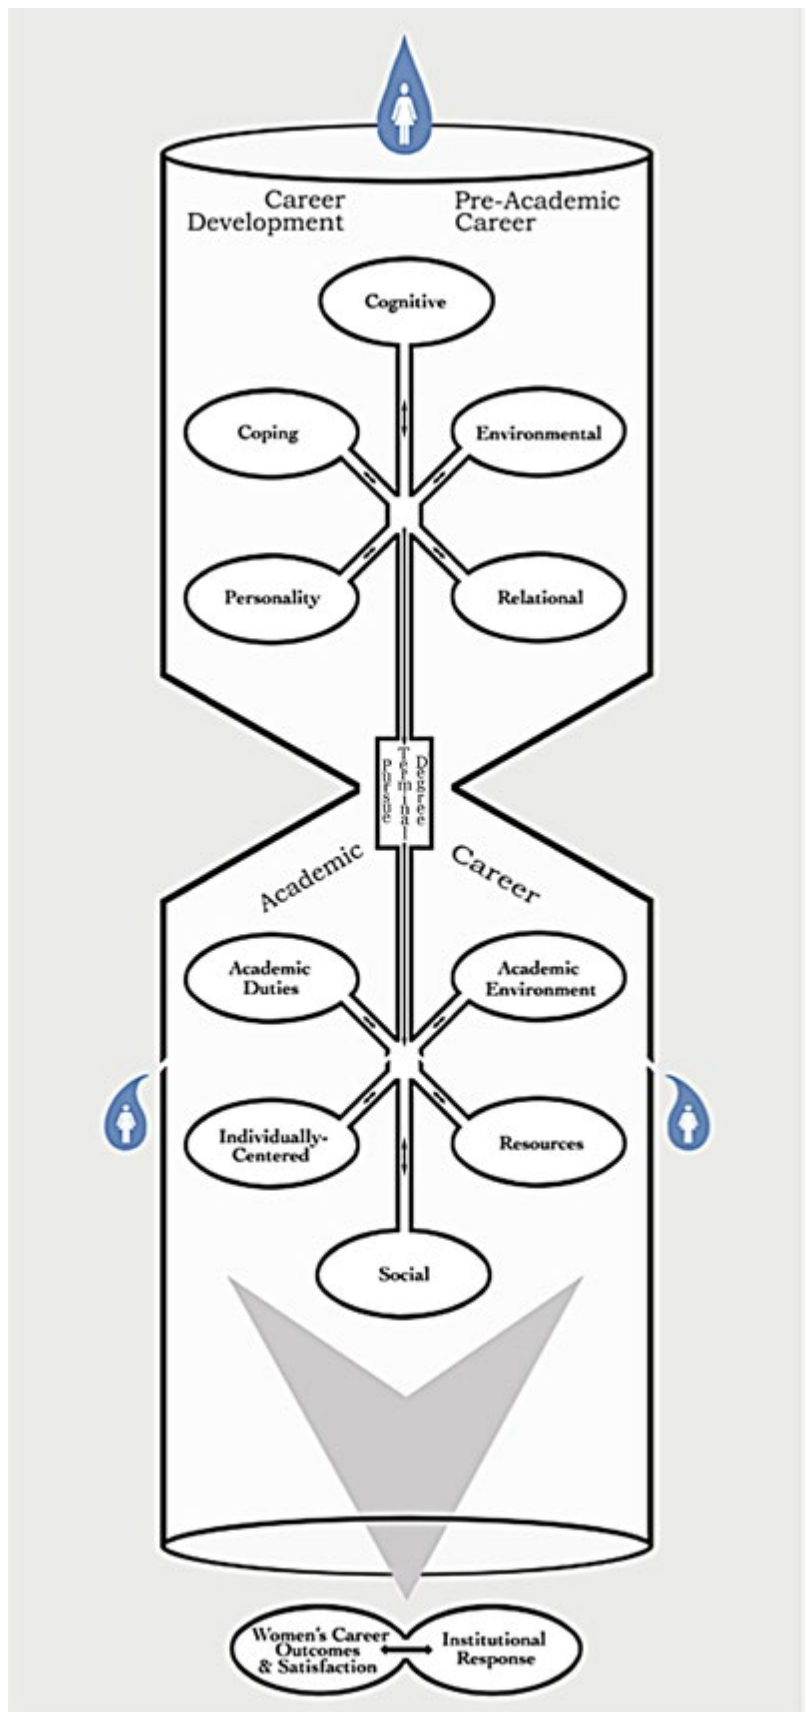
Career Development

Pre-Academic Career

Cognitive

Coping

Environmental

Personality

Relational

Pursue Terminal Degree

Academic Career

Academic Duties

Academic Environment

Individually-Centered

Resources

Social

Women's Career Outcomes & Satisfaction

Institutional Response